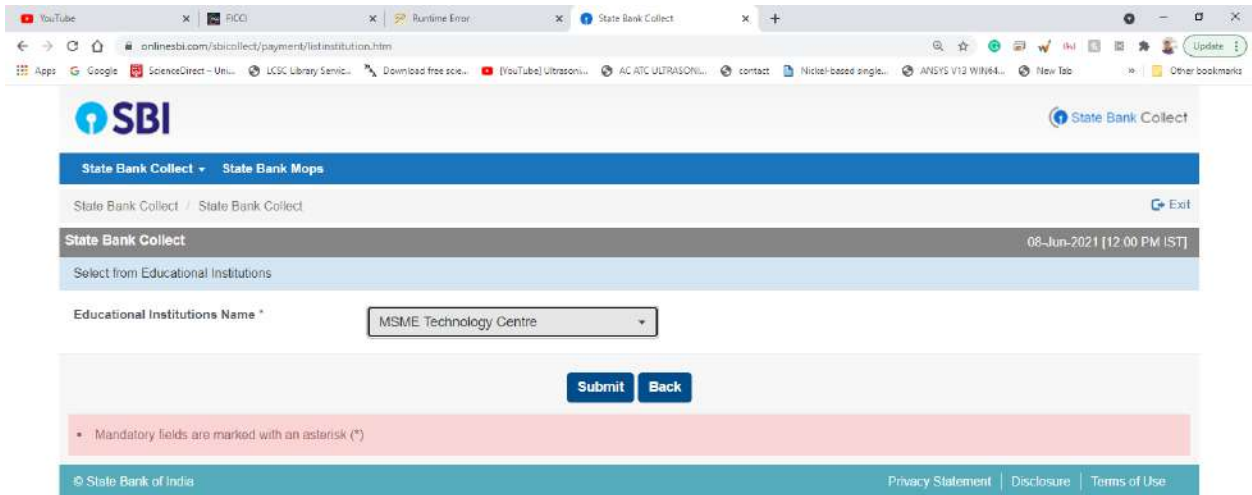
YouTube × FICCI × Runtime Error × State Bank Collect × +

onlinesbi.com/sbicollect/payment/listinstitution.htm

Update

Apps Google ScienceDirect - Uni... LCSC Library Servic... Download free scie... (YouTube) Ultrasoni... AC ATC ULTRASONI... contact Nickel-based single... ANSYS V13 WIN64... New Tab » Other bookmarks

SBI

State Bank Collect

State Bank Collect ▾ State Bank Mops

State Bank Collect / State Bank Collect

Exit

State Bank Collect

08-Jun-2021 [12:00 PM IST]

Select from Educational Institutions

Educational Institutions Name *

MSME Technology Centre

Submit Back

• Mandatory fields are marked with an asterisk (*)

© State Bank of India

Privacy Statement | Disclosure | Terms of Use